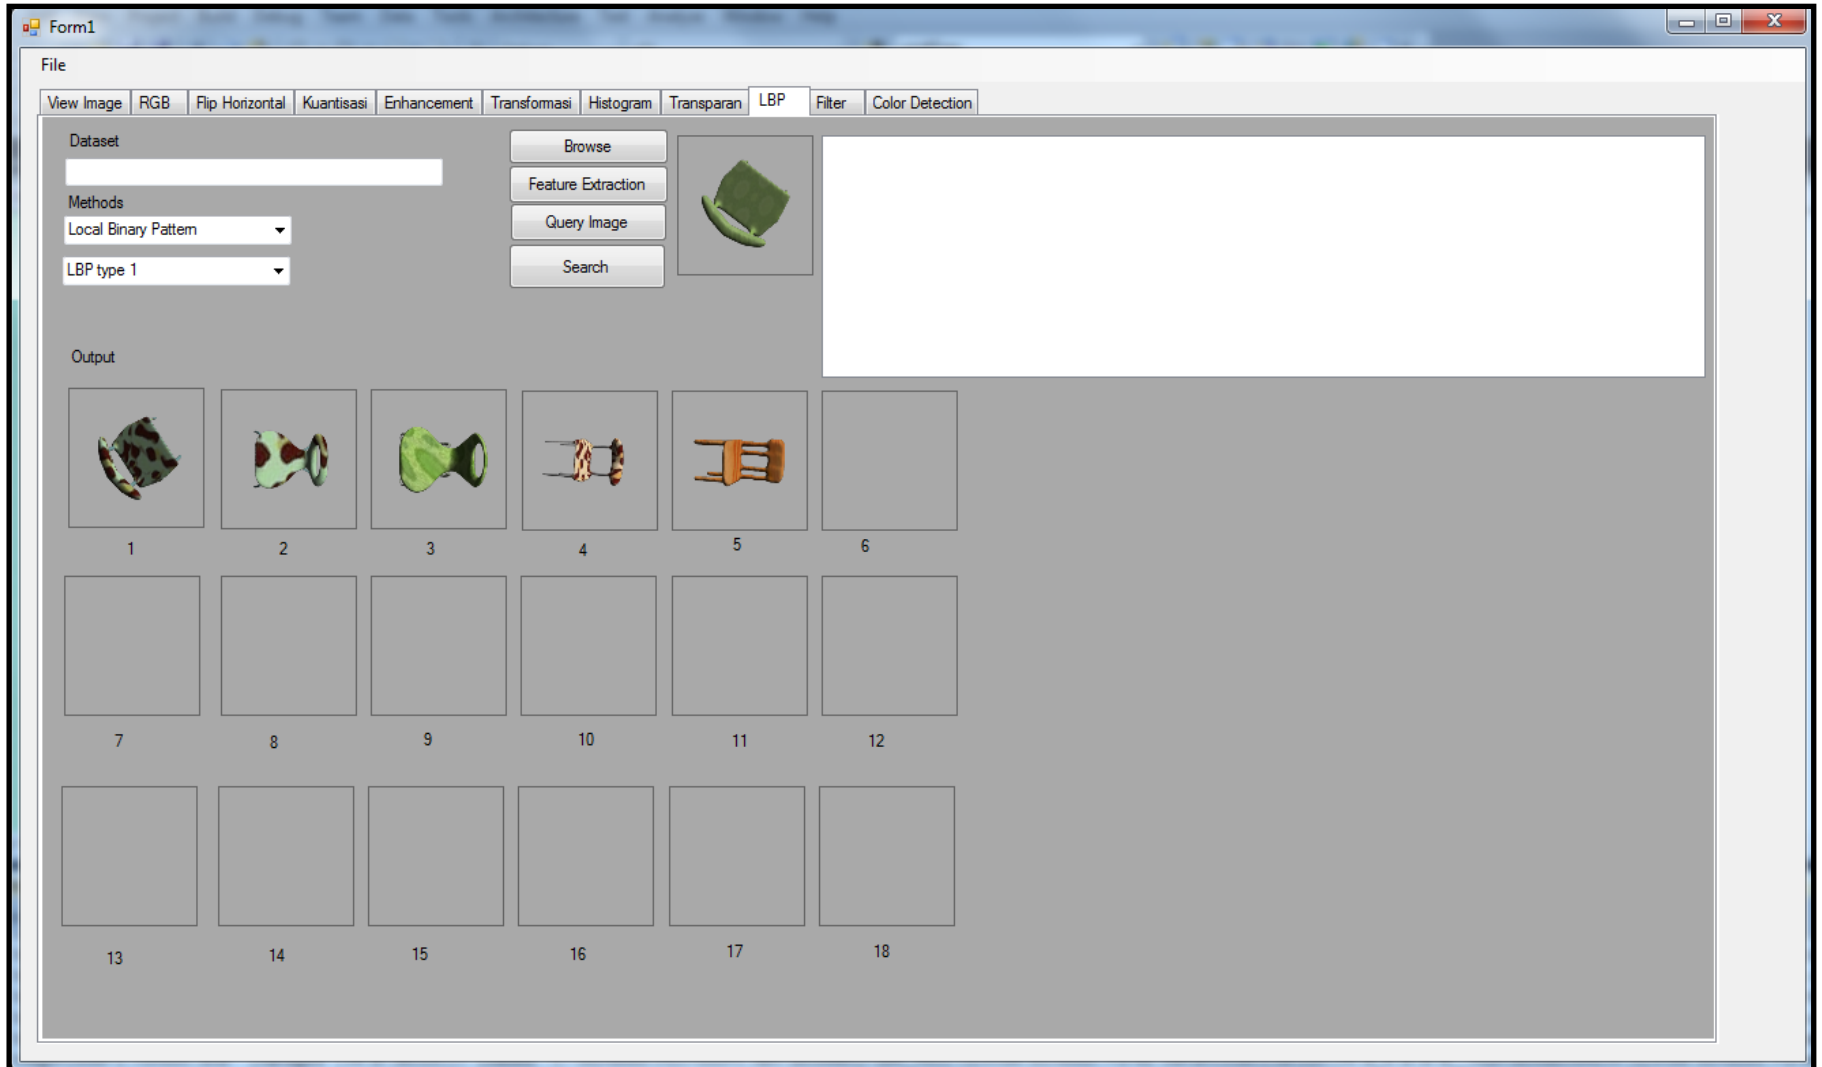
Form1

File

View Image | RGB | Flip Horizontal | Kuantisasi | Enhancement | Transformasi | Histogram | Transparan | LBP | Filter | Color Detection

Dataset

Methods

Local Binary Pattern

LBP type 1

Browse

Feature Extraction

Query Image

Search

Output

1
2
3
4
5
6
7
8
9
10
11
12
13
14
15
16
17
18